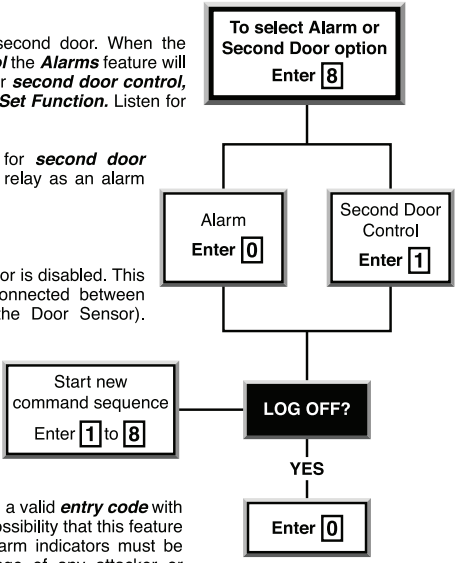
second door. When the
l the Alarms feature will
r second door control,
Set Function. Listen for

for second door
relay as an alarm

or is disabled. This
onnected between
he Door Sensor).

a valid entry code with
ossibility that this feature
arm indicators must be
ge of any attacker or

To select Alarm or Second Door option
Enter 8

Alarm
Enter 0

Second Door Control
Enter 1

Start new command sequence
Enter 1 to 8

LOG OFF?

YES

Enter 0